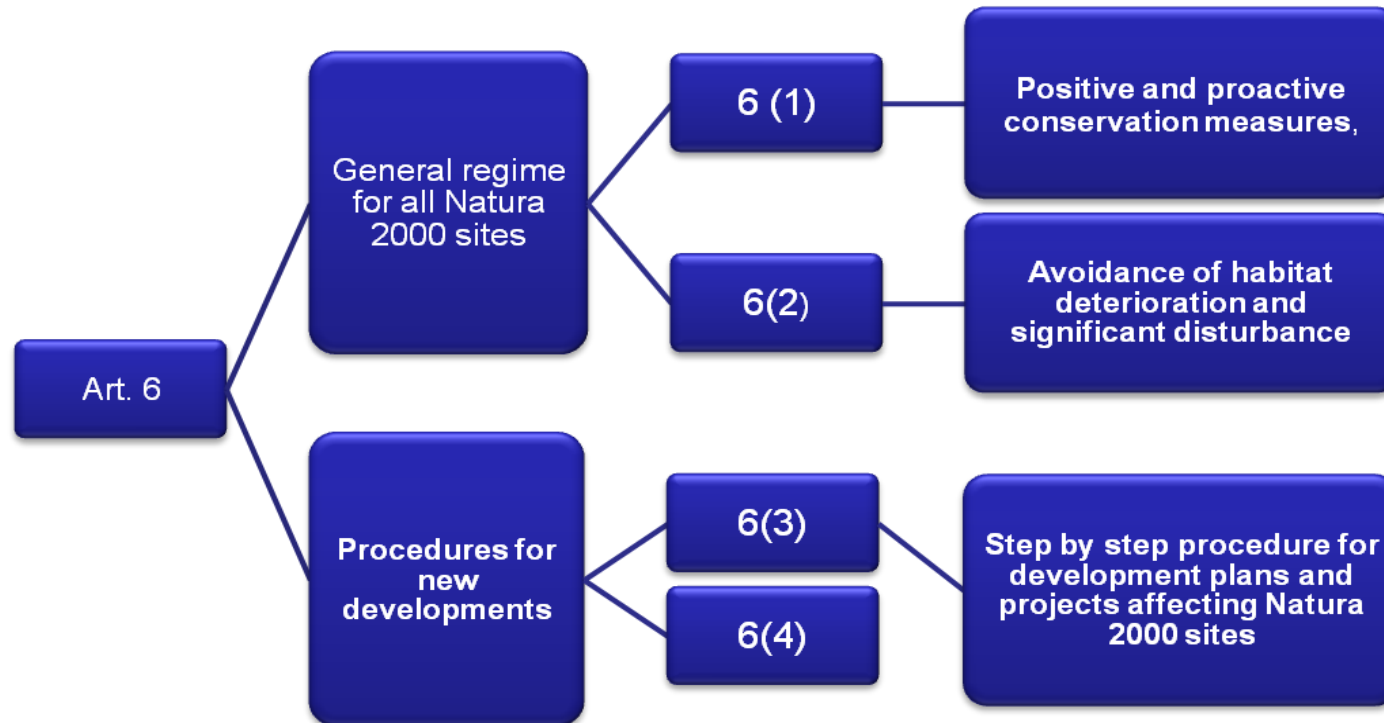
Art. 6

General regime for all Natura 2000 sites

6 (1)

Positive and proactive conservation measures,

6(2)

Avoidance of habitat deterioration and significant disturbance

Procedures for new developments

6(3)

6(4)

Step by step procedure for development plans and projects affecting Natura 2000 sites